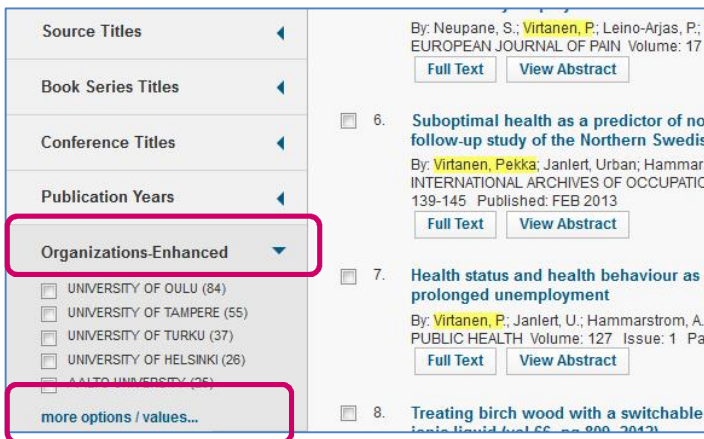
Source Titles

Book Series Titles

Conference Titles

Publication Years

Organizations-Enhanced

UNIVERSITY OF OULU (84)
UNIVERSITY OF TAMPERE (55)
UNIVERSITY OF TURKU (37)
UNIVERSITY OF HELSINKI (26)
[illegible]

more options / values...

By: Neupane, S.; Virtanen, P.; Leino-Arjas, P.;
EUROPEAN JOURNAL OF PAIN Volume: 17
Full Text View Abstract

6. Suboptimal health as a predictor of no follow-up study of the Northern Swedis
By: Virtanen, Pekka; Janlert, Urban; Hammar
INTERNATIONAL ARCHIVES OF OCCUPATIO 139-145 Published: FEB 2013
Full Text View Abstract

7. Health status and health behaviour as prolonged unemployment
By: Virtanen, P.; Janlert, U.; Hammarstrom, A.
PUBLIC HEALTH Volume: 127 Issue: 1 Pa
Full Text View Abstract

8. Treating birch wood with a switchable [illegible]